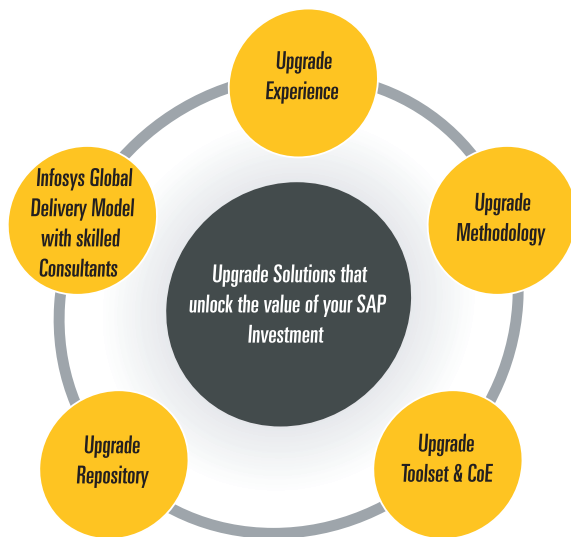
Upgrade Experience

Upgrade Methodology

Upgrade Toolset & CoE

Upgrade Repository

Infosys Global Delivery Model with skilled Consultants

Upgrade Solutions that unlock the value of your SAP Investment